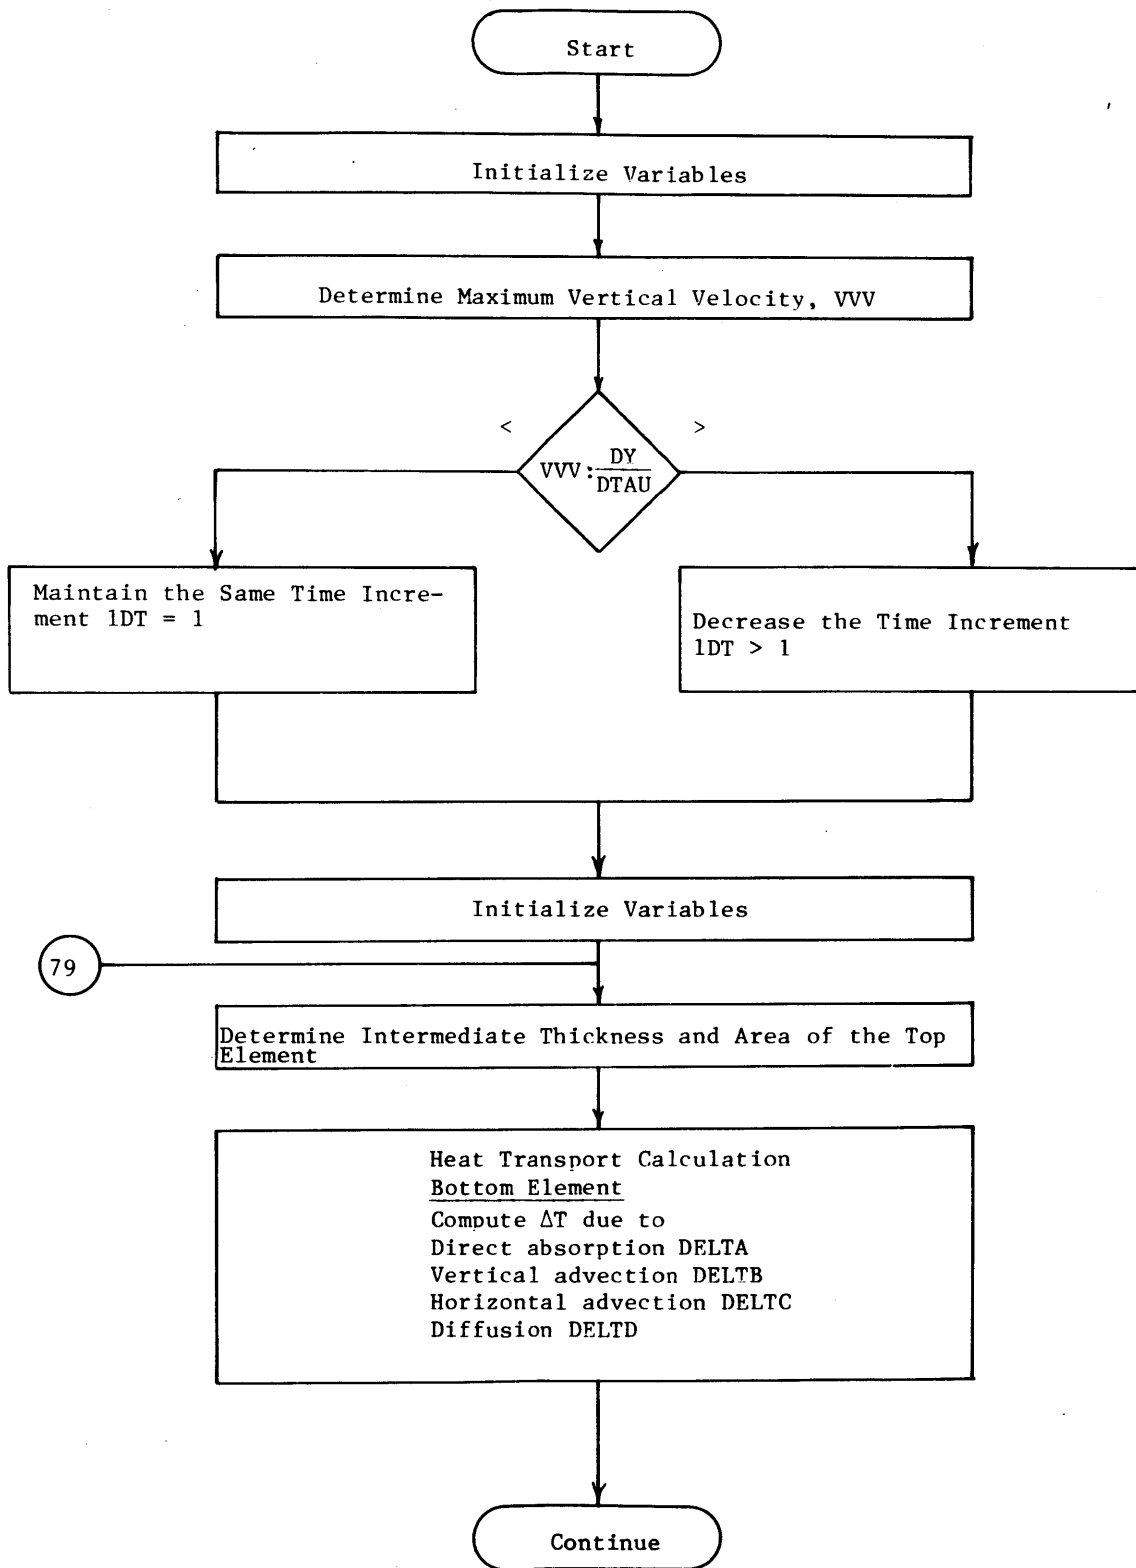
Start

Initialize Variables

Determine Maximum Vertical Velocity, VVV

<

>

VVV : $\frac{DY}{DTAU}$

Maintain the Same Time Increment 1DT = 1

Decrease the Time Increment 1DT > 1

Initialize Variables

79

Determine Intermediate Thickness and Area of the Top Element

Heat Transport Calculation
Bottom Element
Compute $\Delta$T due to
Direct absorption DELTA
Vertical advection DELTB
Horizontal advection DELTC
Diffusion DELTD

Continue